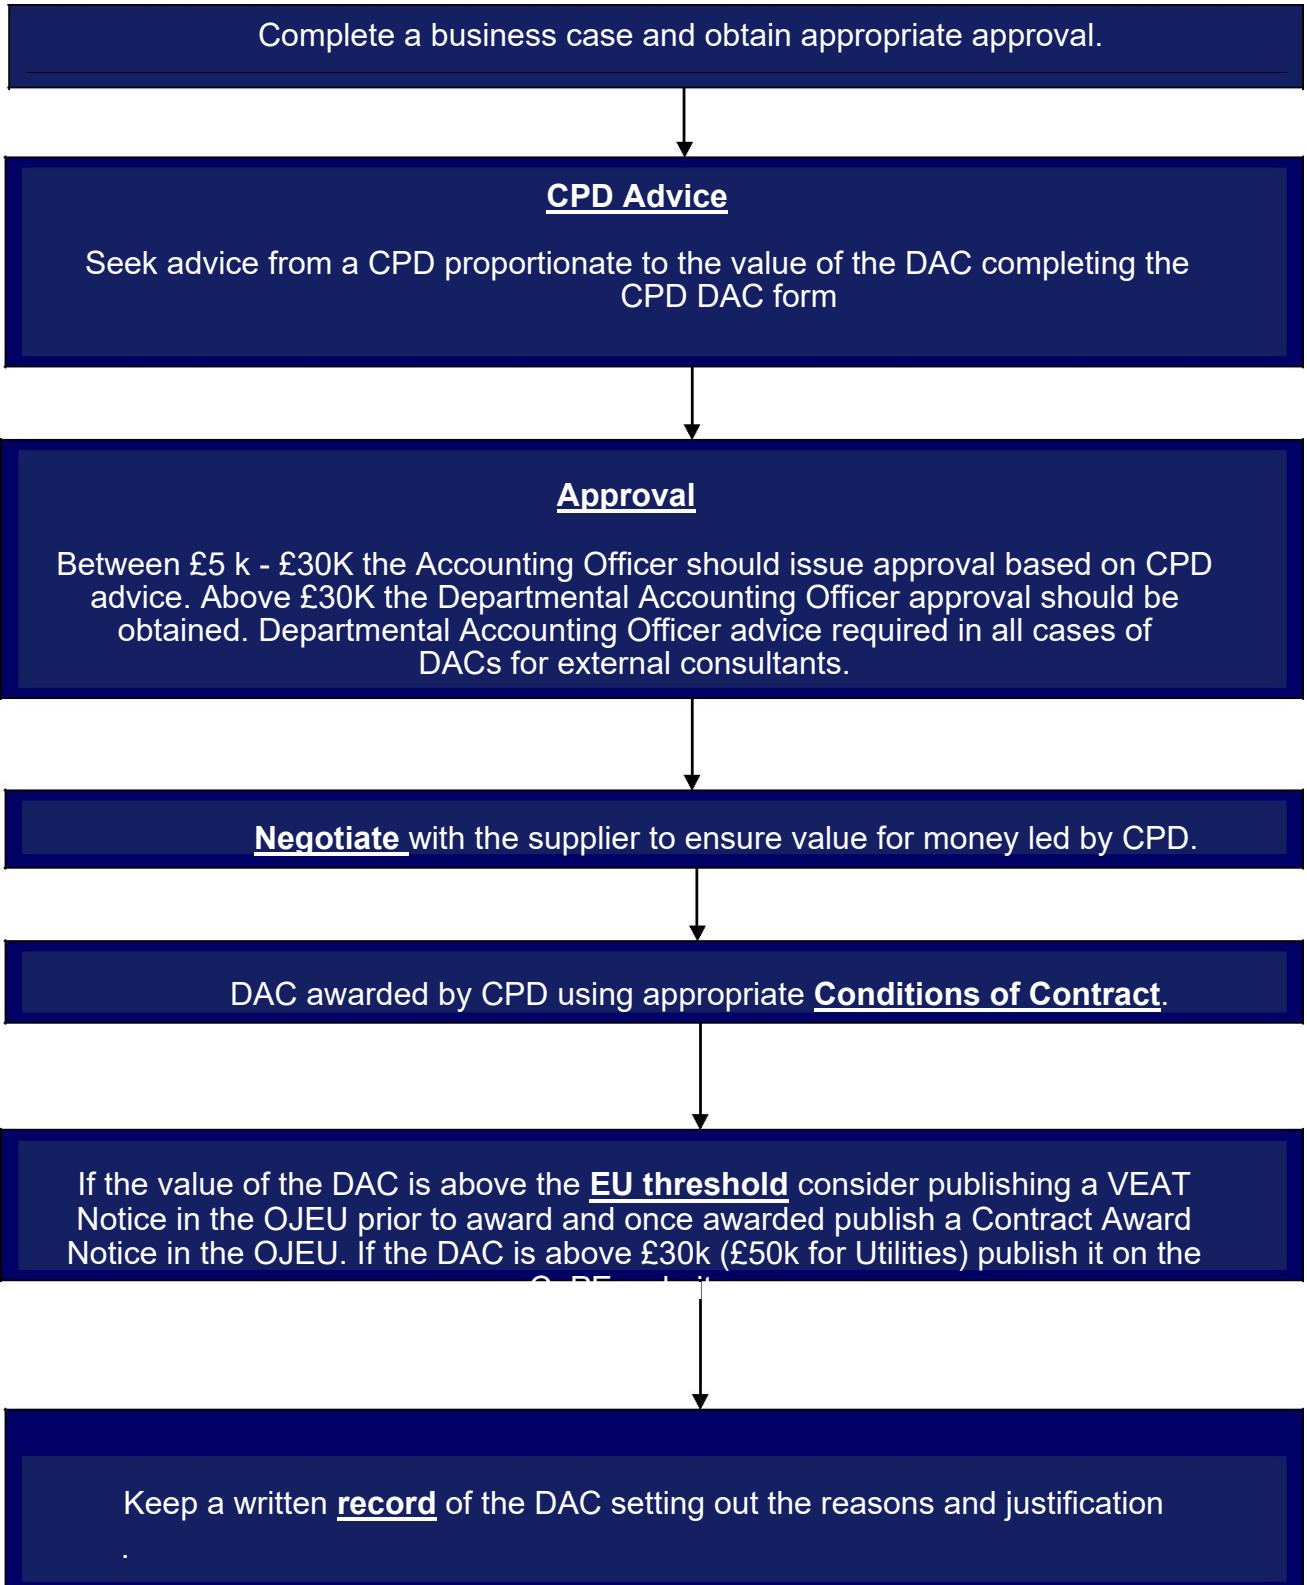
Complete a business case and obtain appropriate approval.

CPD Advice

Seek advice from a CPD proportionate to the value of the DAC completing the CPD DAC form

Approval

Between £5 k - £30K the Accounting Officer should issue approval based on CPD advice. Above £30K the Departmental Accounting Officer approval should be obtained. Departmental Accounting Officer advice required in all cases of DACs for external consultants.

Negotiate with the supplier to ensure value for money led by CPD.

DAC awarded by CPD using appropriate Conditions of Contract.

If the value of the DAC is above the EU threshold consider publishing a VEAT Notice in the OJEU prior to award and once awarded publish a Contract Award Notice in the OJEU. If the DAC is above £30k (£50k for Utilities) publish it on the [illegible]

Keep a written record of the DAC setting out the reasons and justification
.